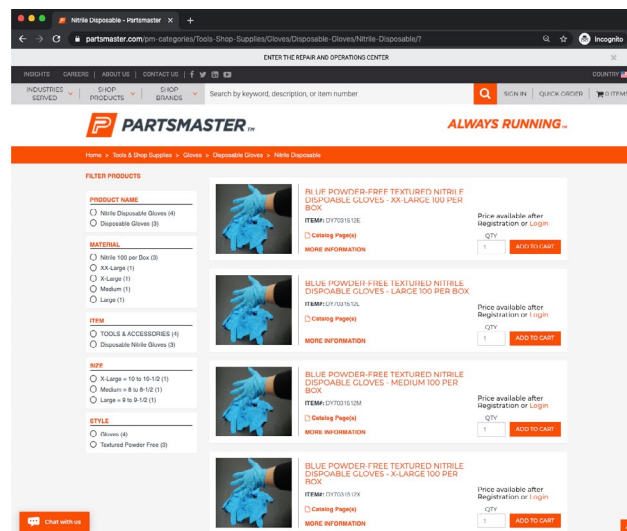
Nitrile Disposable - Partsmaster ×

partsmaster.com/pm-categories/Tools-Shop-Supplies/Gloves/Disposable-Gloves/Nitrile-Disposable/?

Incognito

ENTER THE REPAIR AND OPERATIONS CENTER

INSIGHTS | CAREERS | ABOUT US | CONTACT US

COUNTRY

INDUSTRIES SERVED | SHOP PRODUCTS | SHOP BRANDS | Search by keyword, description, or item number | SIGN IN | QUICK ORDER | 0 ITEMS

PARTSMASTER™

ALWAYS RUNNING™

Home > Tools & Shop Supplies > Gloves > Disposable Gloves > Nitrile Disposable

FILTER PRODUCTS

PRODUCT NAME
Nitrile Disposable Gloves (4)
Disposable Gloves (3)

MATERIAL
Nitrile 100 per Box (3)
XX-Large (1)
X-Large (1)
Medium (1)
Large (1)

ITEM
TOOLS & ACCESSORIES (4)
Disposable Nitrile Gloves (3)

SIZE
X-Large = 10 to 10-1/2 (1)
Medium = 8 to 8-1/2 (1)
Large = 9 to 9-1/2 (1)

STYLE
Gloves (4)
Textured Powder Free (3)

BLUE POWDER-FREE TEXTURED NITRILE DISPOABLE GLOVES - XX-LARGE 100 PER BOX
ITEM#: DY7031512E
Catalog Page(s)
MORE INFORMATION
Price available after Registration or Login
QTY
1
ADD TO CART

BLUE POWDER-FREE TEXTURED NITRILE DISPOABLE GLOVES - LARGE 100 PER BOX
ITEM#: DY7031512L
Catalog Page(s)
MORE INFORMATION
Price available after Registration or Login
QTY
1
ADD TO CART

BLUE POWDER-FREE TEXTURED NITRILE DISPOABLE GLOVES - MEDIUM 100 PER BOX
ITEM#: DY7031512M
Catalog Page(s)
MORE INFORMATION
Price available after Registration or Login
QTY
1
ADD TO CART

BLUE POWDER-FREE TEXTURED NITRILE DISPOABLE GLOVES - X-LARGE 100 PER BOX
ITEM#: DY7031512X
Catalog Page(s)
MORE INFORMATION
Price available after Registration or Login
QTY
1
ADD TO CART

Chat with us